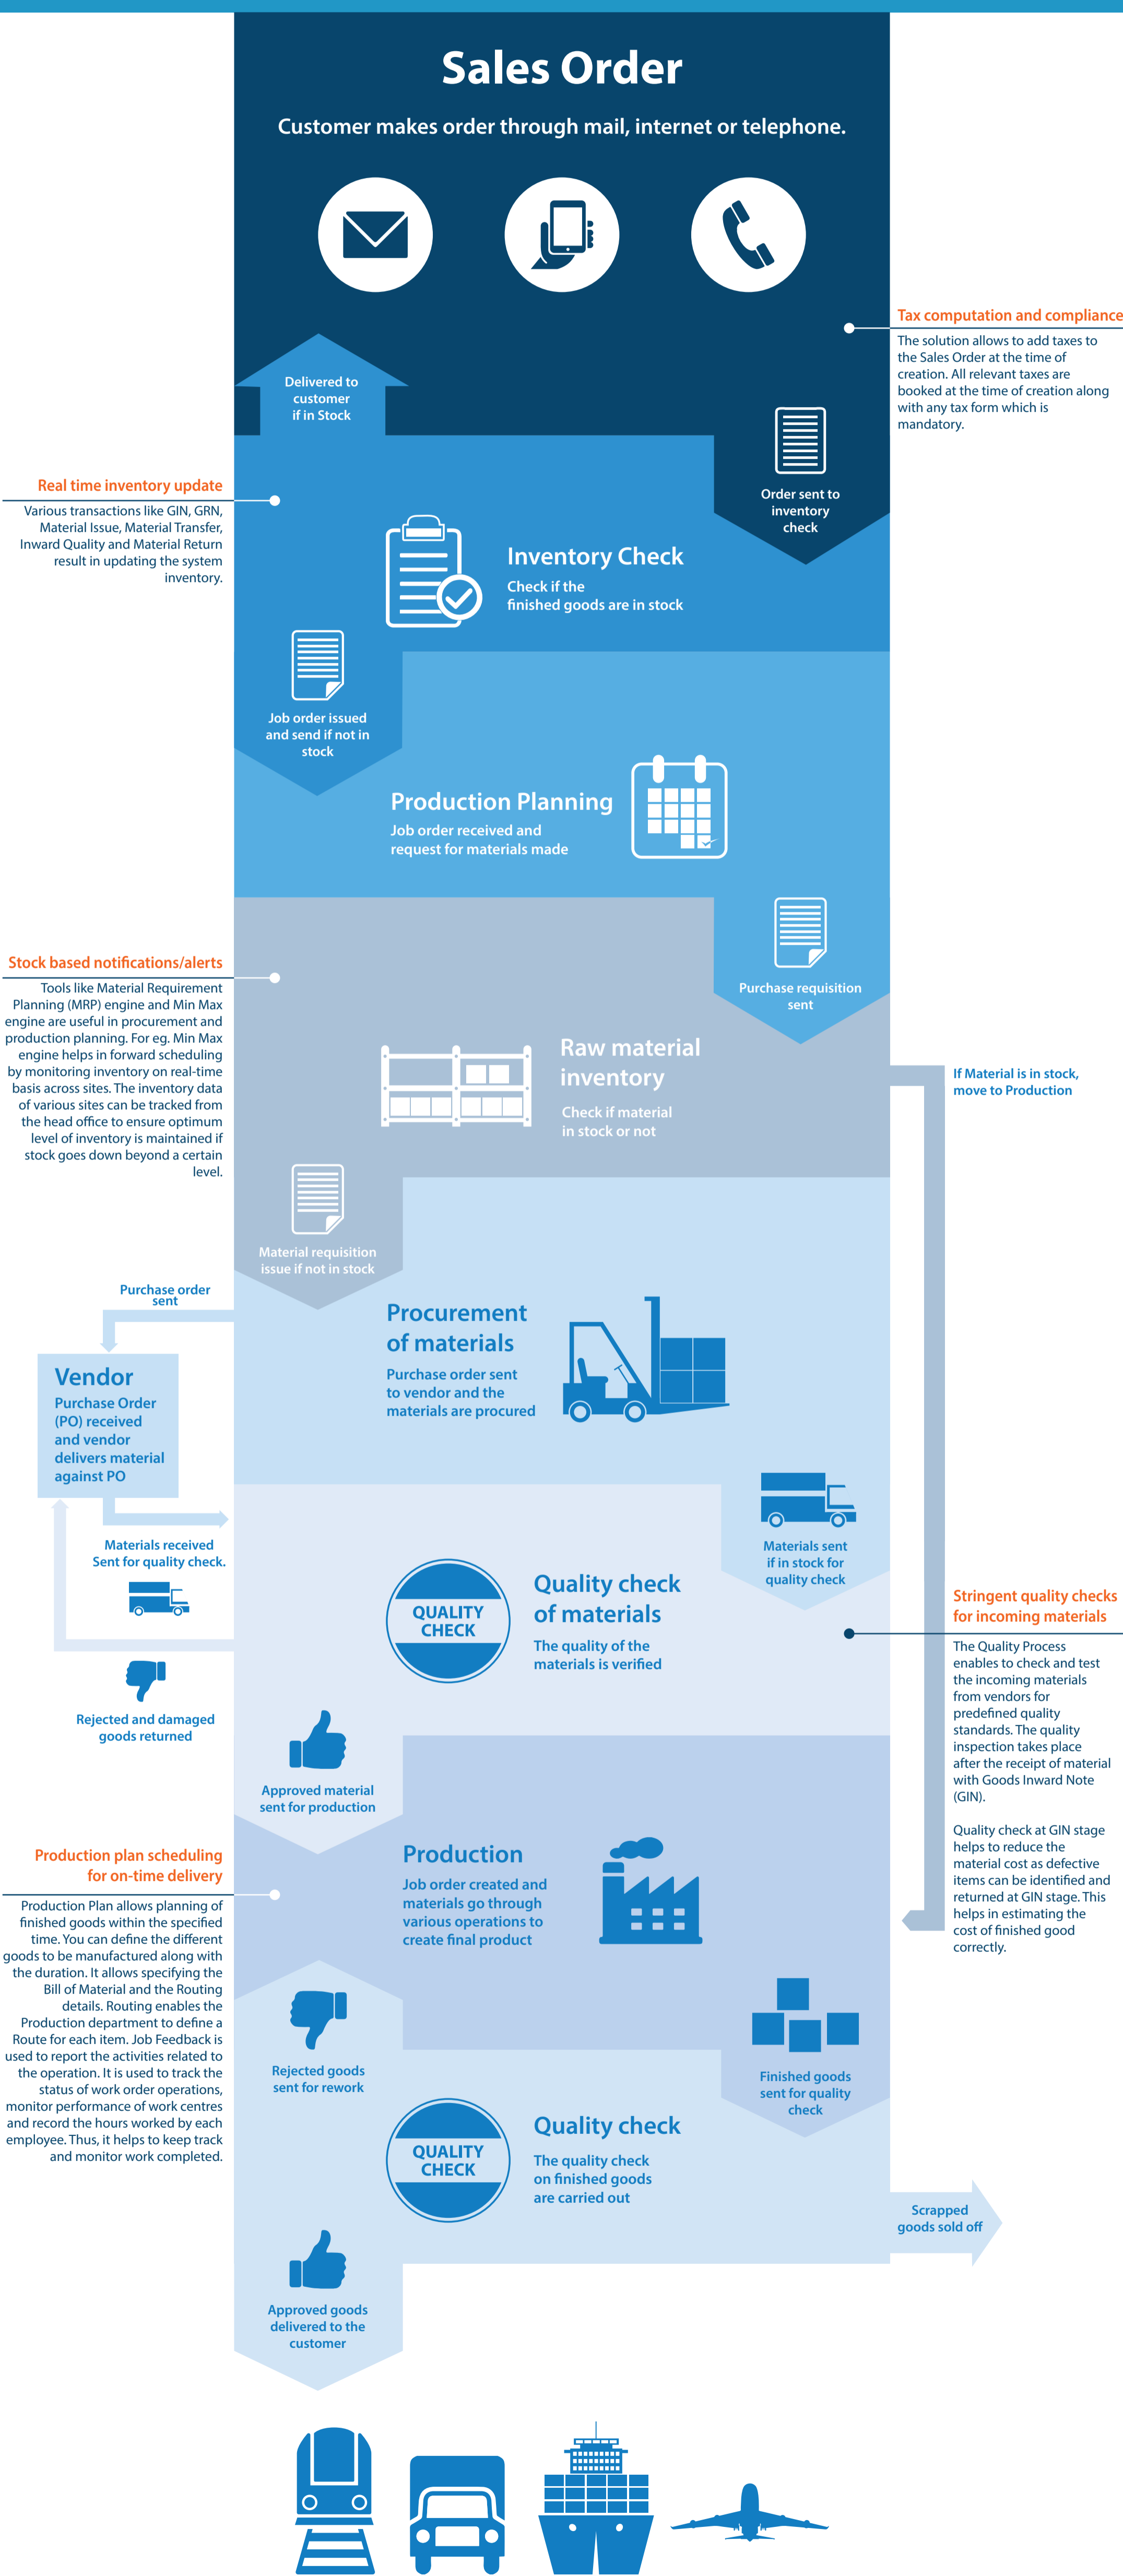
Sales Order

Customer makes order through mail, internet or telephone.

Tax computation and compliance

The solution allows to add taxes to the Sales Order at the time of creation. All relevant taxes are booked at the time of creation along with any tax form which is mandatory.

Delivered to customer if in Stock

Order sent to inventory check

Real time inventory update

Various transactions like GIN, GRN, Material Issue, Material Transfer, Inward Quality and Material Return result in updating the system inventory.

Inventory Check

Check if the finished goods are in stock

Job order issued and send if not in stock

Production Planning

Job order received and request for materials made

Purchase requisition sent

Stock based notifications/alerts

Tools like Material Requirement Planning (MRP) engine and Min Max engine are useful in procurement and production planning. For eg. Min Max engine helps in forward scheduling by monitoring inventory on real-time basis across sites. The inventory data of various sites can be tracked from the head office to ensure optimum level of inventory is maintained if stock goes down beyond a certain level.

Raw material inventory

Check if material in stock or not

If Material is in stock, move to Production

Material requisition issue if not in stock

Purchase order sent

Vendor

Purchase Order (PO) received and vendor delivers material against PO

Procurement of materials

Purchase order sent to vendor and the materials are procured

Materials received Sent for quality check.

Materials sent if in stock for quality check

QUALITY CHECK

Quality check of materials

The quality of the materials is verified

Stringent quality checks for incoming materials

The Quality Process enables to check and test the incoming materials from vendors for predefined quality standards. The quality inspection takes place after the receipt of material with Goods Inward Note (GIN).

Quality check at GIN stage helps to reduce the material cost as defective items can be identified and returned at GIN stage. This helps in estimating the cost of finished good correctly.

Rejected and damaged goods returned

Approved material sent for production

Production plan scheduling for on-time delivery

Production Plan allows planning of finished goods within the specified time. You can define the different goods to be manufactured along with the duration. It allows specifying the Bill of Material and the Routing details. Routing enables the Production department to define a Route for each item. Job Feedback is used to report the activities related to the operation. It is used to track the status of work order operations, monitor performance of work centres and record the hours worked by each employee. Thus, it helps to keep track and monitor work completed.

Production

Job order created and materials go through various operations to create final product

Rejected goods sent for rework

Finished goods sent for quality check

QUALITY CHECK

Quality check

The quality check on finished goods are carried out

Scrapped goods sold off

Approved goods delivered to the customer